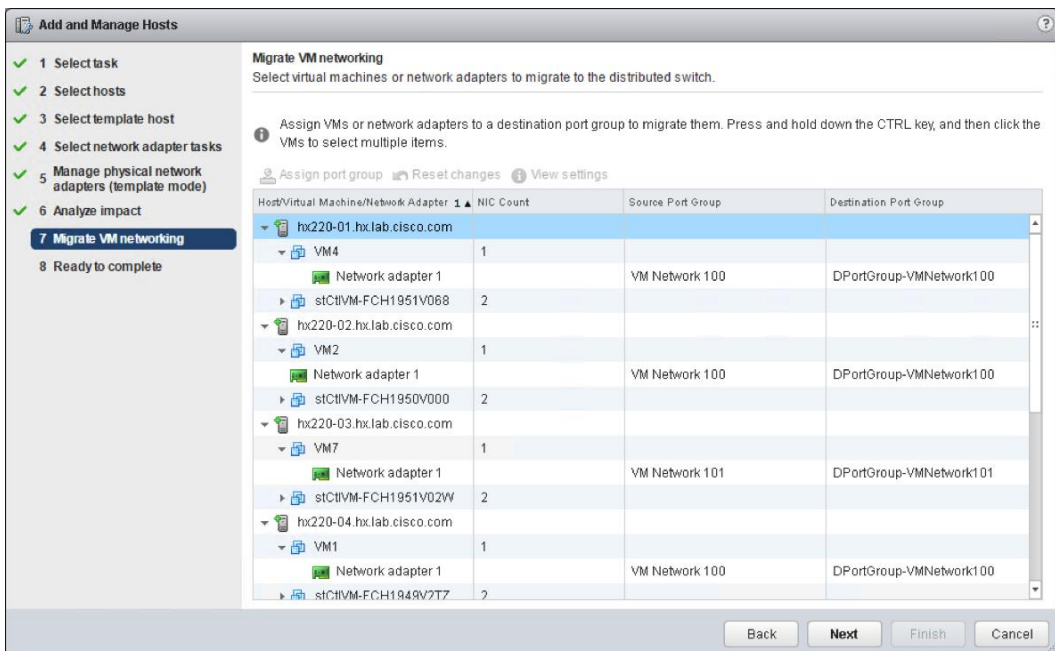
Add and Manage Hosts

1 Select task
2 Select hosts
3 Select template host
4 Select network adapter tasks
5 Manage physical network adapters (template mode)
6 Analyze impact
7 Migrate VM networking
8 Ready to complete

Migrate VM networking
Select virtual machines or network adapters to migrate to the distributed switch.

Assign VMs or network adapters to a destination port group to migrate them. Press and hold down the CTRL key, and then click the VMs to select multiple items.

Assign port group Reset changes View settings

| Host/Virtual Machine/Network Adapter 1 ▲ | NIC Count | Source Port Group | Destination Port Group |
|---|---|---|---|
| hx220-01.hx.lab.cisco.com | | | |
| VM4 | 1 | | |
| Network adapter 1 | | VM Network 100 | DPortGroup-VMNetwork100 |
| stCtlVM-FCH1951V068 | 2 | | |
| hx220-02.hx.lab.cisco.com | | | |
| VM2 | 1 | | |
| Network adapter 1 | | VM Network 100 | DPortGroup-VMNetwork100 |
| stCtlVM-FCH1950V000 | 2 | | |
| hx220-03.hx.lab.cisco.com | | | |
| VM7 | 1 | | |
| Network adapter 1 | | VM Network 101 | DPortGroup-VMNetwork101 |
| stCtlVM-FCH1951V02W | 2 | | |
| hx220-04.hx.lab.cisco.com | | | |
| VM1 | 1 | | |
| Network adapter 1 | | VM Network 100 | DPortGroup-VMNetwork100 |
| stCtlVM-FCH1949V2TZ | 2 | | |

Back Next Finish Cancel